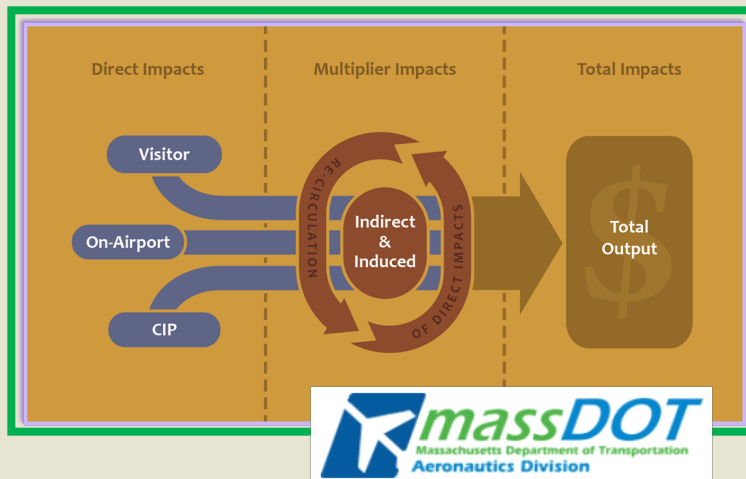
Direct Impacts

Multiplier Impacts

Total Impacts

Visitor

On-Airport

CIP

RE-CIRCULATION OF DIRECT IMPACTS

Indirect & Induced

$

Total Output

massDOT
Massachusetts Department of Transportation
Aeronautics Division